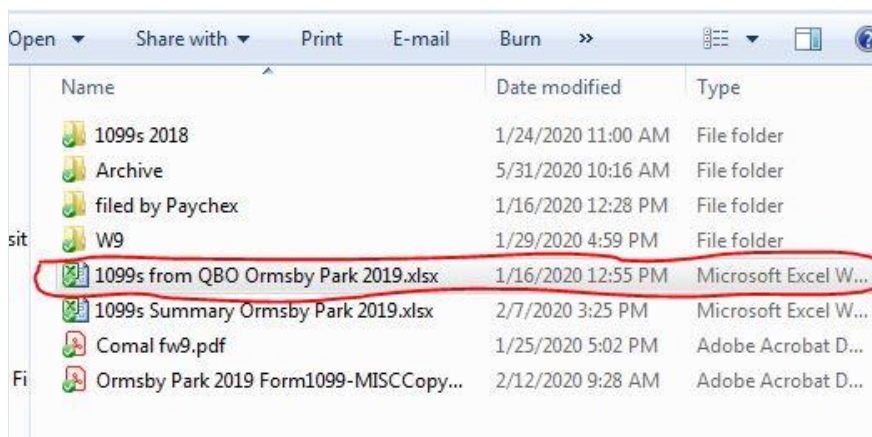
Open ▾ Share with ▾ Print E-mail Burn »

| Name | Date modified | Type |
|---|---|---|
| 1099s 2018 | 1/24/2020 11:00 AM | File folder |
| Archive | 5/31/2020 10:16 AM | File folder |
| filed by Paychex | 1/16/2020 12:28 PM | File folder |
| W9 | 1/29/2020 4:59 PM | File folder |
| 1099s from QBO Ormsby Park 2019.xlsx | 1/16/2020 12:55 PM | Microsoft Excel W... |
| 1099s Summary Ormsby Park 2019.xlsx | 2/7/2020 3:25 PM | Microsoft Excel W... |
| Comal fw9.pdf | 1/25/2020 5:02 PM | Adobe Acrobat D... |
| Ormsby Park 2019 Form1099-MISCCopy... | 2/12/2020 9:28 AM | Adobe Acrobat D... |

sit

Fi